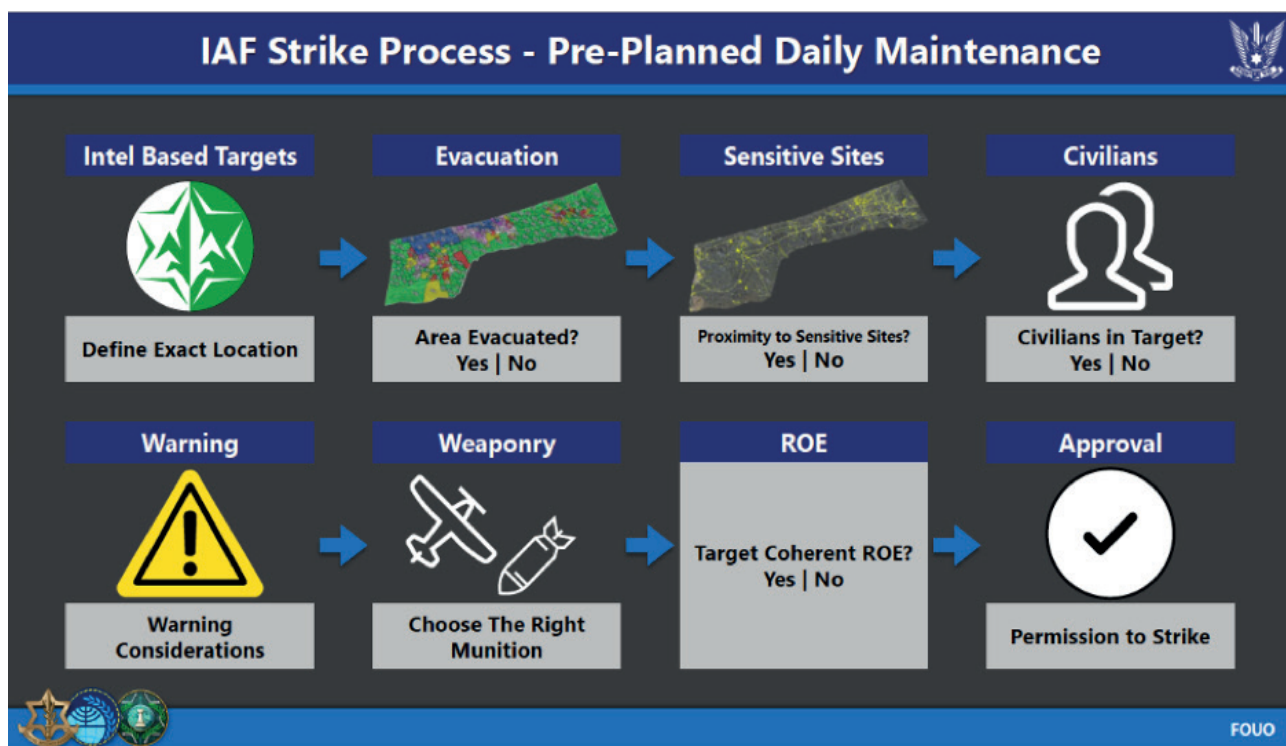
IAF Strike Process - Pre-Planned Daily Maintenance

Intel Based Targets

Define Exact Location

Evacuation

Area Evacuated?
Yes | No

Sensitive Sites

Proximity to Sensitive Sites?
Yes | No

Civilians

Civilians in Target?
Yes | No

Warning

Warning Considerations

Weaponry

Choose The Right Munition

ROE

Target Coherent ROE?
Yes | No

Approval

Permission to Strike

FOUO